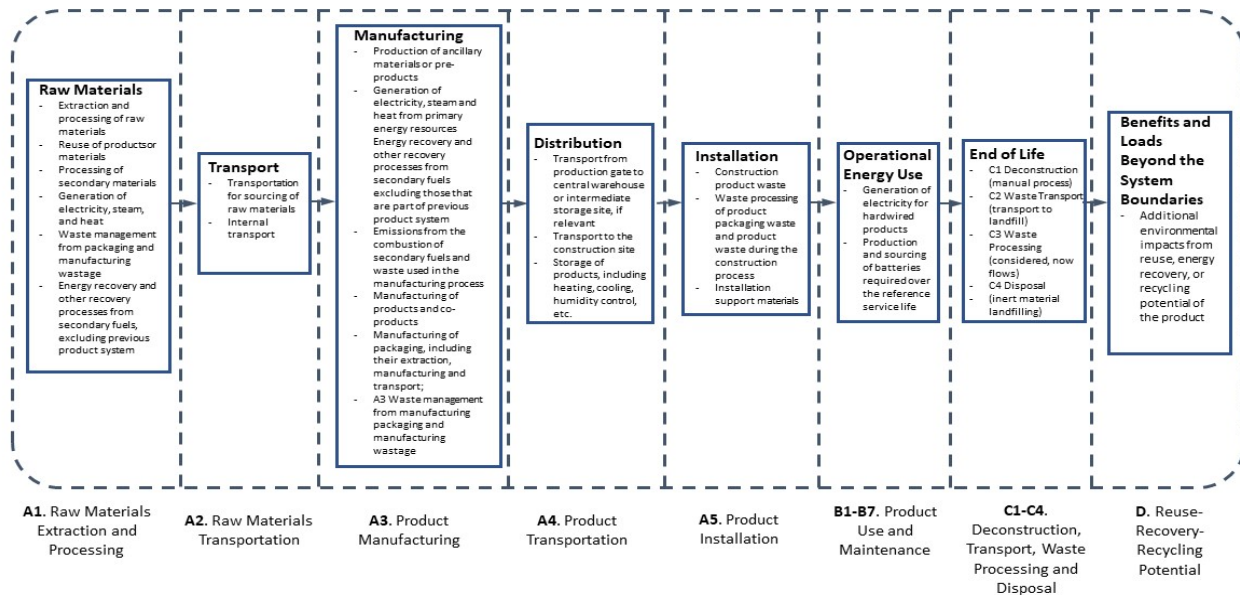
Raw Materials
- Extraction and processing of raw materials
- Reuse of productsor materials
- Processing of secondary materials
- Generation of electricity, steam, and heat
- Waste management from packaging and manufacturing wastage
- Energy recovery and other recovery processes from secondary fuels, excluding previous product system

Transport
- Transportation for sourcing of raw materials
- Internal transport

Manufacturing
- Production of ancillary materials or pre-products
- Generation of electricity, steam and heat from primary energy resources Energy recovery and other recovery processes from secondary fuels excluding those that are part of previous product system
- Emissions from the combustion of secondary fuels and waste used in the manufacturing process
- Manufacturing of products and co-products
- Manufacturing of packaging, including their extraction, manufacturing and transport;
- A3 Waste management from manufacturing packaging and manufacturing wastage

Distribution
- Transport from production gate to central warehouse or intermediate storage site, if relevant
- Transport to the construction site
- Storage of products, including heating, cooling, humidity control, etc.

Installation
- Construction product waste
- Waste processing of product packaging waste and product waste during the construction process
- Installation support materials

Operational Energy Use
- Generation of electricity for hardwired products
- Production and sourcing of batteries required over the reference service life

End of Life
- C1 Deconstruction (manual process)
- C2 Waste Transport (transport to landfill)
- C3 Waste Processing (considered, now flows)
- C4 Disposal
- (inert material landfilling)

Benefits and Loads Beyond the System Boundaries
- Additional environmental impacts from reuse, energy recovery, or recycling potential of the product

A1. Raw Materials Extraction and Processing

A2. Raw Materials Transportation

A3. Product Manufacturing

A4. Product Transportation

A5. Product Installation

B1-B7. Product Use and Maintenance

C1-C4. Deconstruction, Transport, Waste Processing and Disposal

D. Reuse-Recovery-Recycling Potential